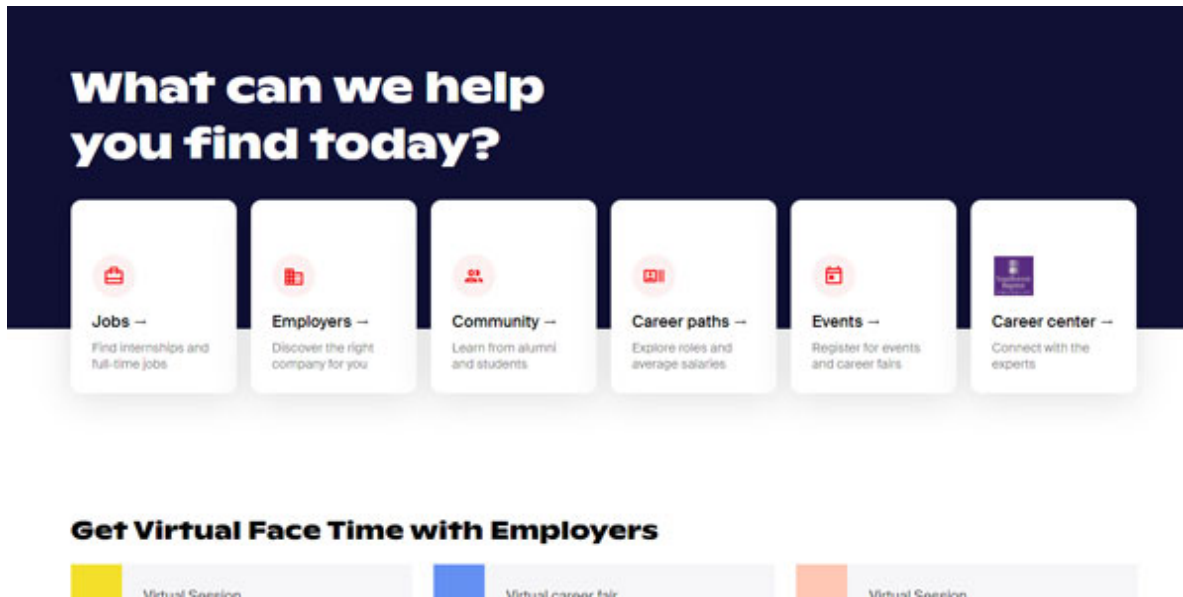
What can we help you find today?

Jobs →
Find internships and full-time jobs

Employers →
Discover the right company for you

Community →
Learn from alumni and students

Career paths →
Explore roles and average salaries

Events →
Register for events and career fairs

Career center →
Connect with the experts

Get Virtual Face Time with Employers

Virtual Session

Virtual career fair

Virtual Session